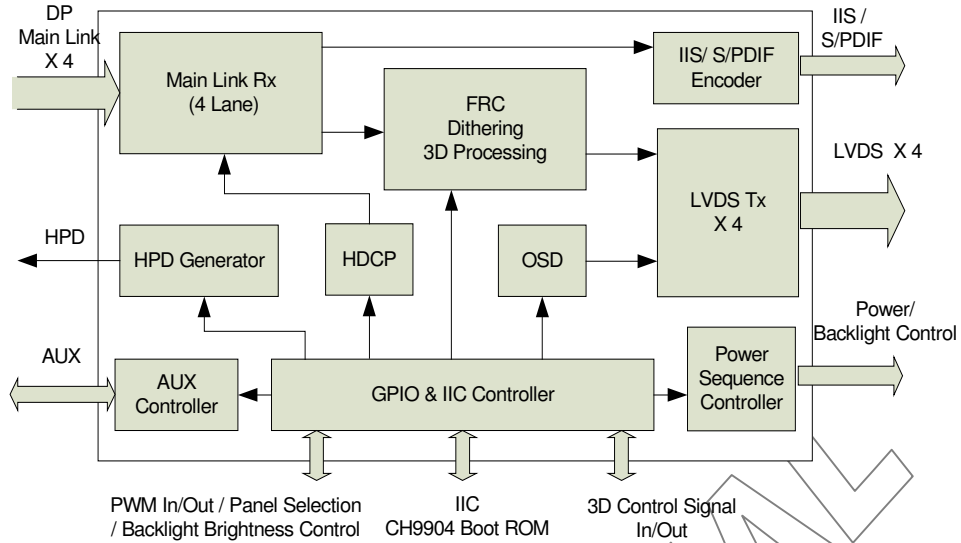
DP
Main Link
X 4

Main Link Rx
(4 Lane)

FRC
Dithering
3D Processing

IIS/ S/PDIF
Encoder

IIS /
S/PDIF

LVDS X 4

LVDS Tx
X 4

HPD

HPD Generator

HDCP

OSD

Power/
Backlight Control

AUX

AUX
Controller

GPIO & IIC Controller

Power
Sequence
Controller

PWM In/Out / Panel Selection
/ Backlight Brightness Control

IIC
CH9904 Boot ROM

3D Control Signal
In/Out